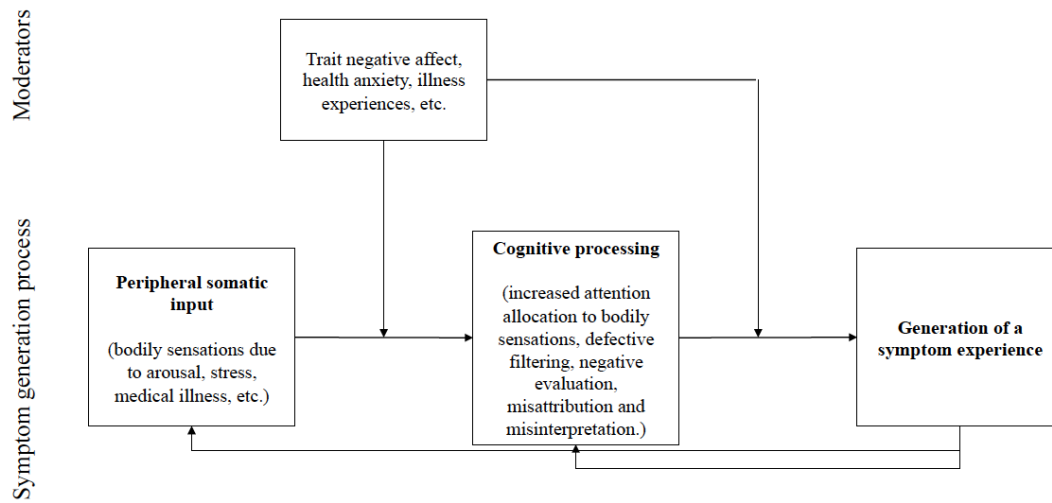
Moderators

Symptom generation process

Trait negative affect, health anxiety, illness experiences, etc.

**Peripheral somatic input**

(bodily sensations due to arousal, stress, medical illness, etc.)

**Cognitive processing**

(increased attention allocation to bodily sensations, defective filtering, negative evaluation, misattribution and misinterpretation.)

**Generation of a symptom experience**